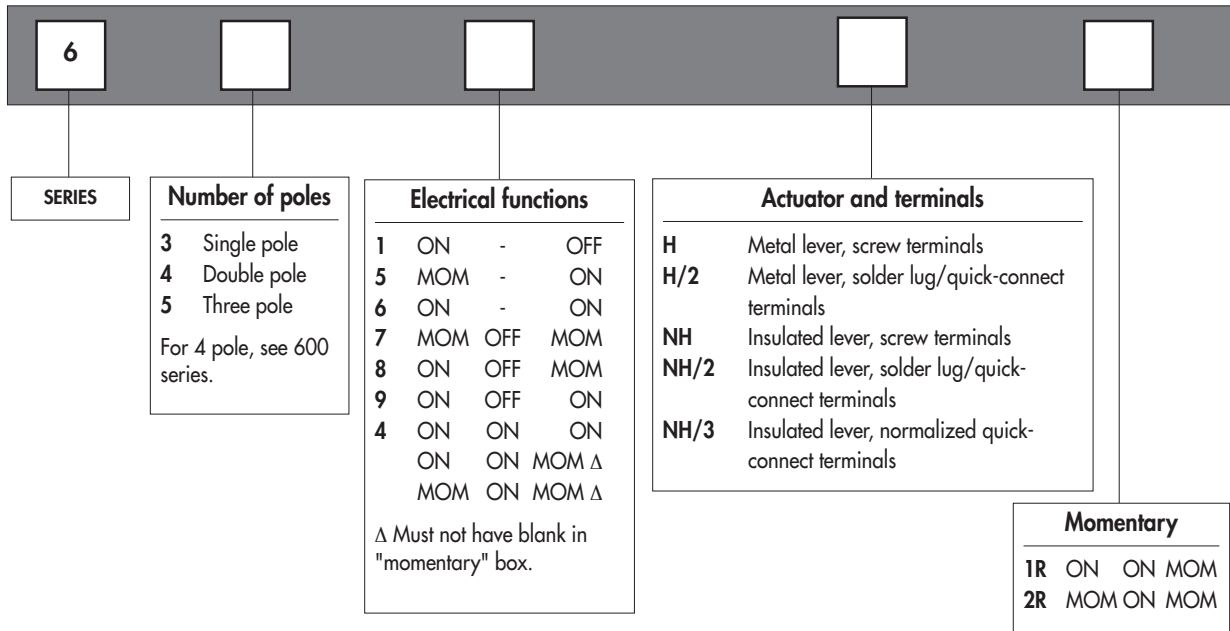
6

SERIES

Number of poles

3 Single pole
4 Double pole
5 Three pole

For 4 pole, see 600 series.

Electrical functions

| | | | |
|---|---|---|---|
| 1 | ON | - | OFF |
| 5 | MOM | - | ON |
| 6 | ON | - | ON |
| 7 | MOM | OFF | MOM |
| 8 | ON | OFF | MOM |
| 9 | ON | OFF | ON |
| 4 | ON | ON | ON |
| | ON | ON | MOM $\Delta$ |
| | MOM | ON | MOM $\Delta$ |

$\Delta$ Must not have blank in "momentary" box.

Actuator and terminals

H Metal lever, screw terminals
H/2 Metal lever, solder lug/quick-connect terminals
NH Insulated lever, screw terminals
NH/2 Insulated lever, solder lug/quick-connect terminals
NH/3 Insulated lever, normalized quick-connect terminals

Momentary

1R ON ON MOM
2R MOM ON MOM